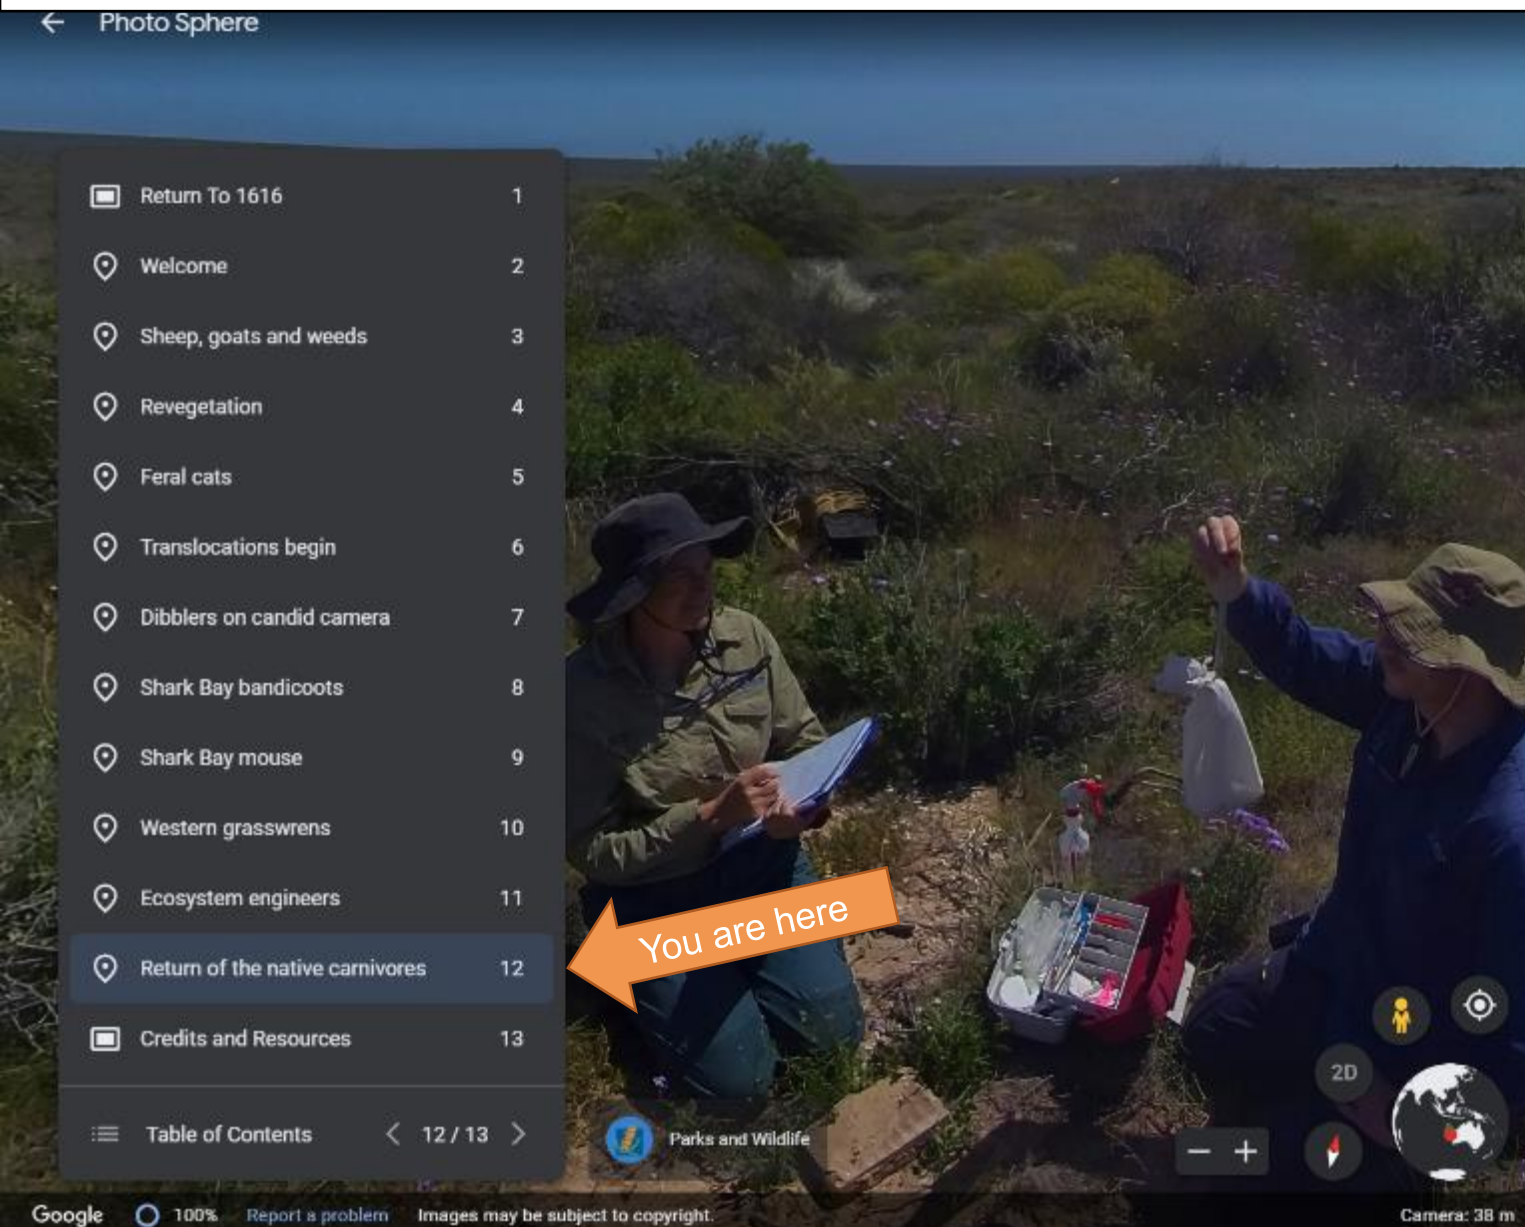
Photo Sphere

Return To 1616 1
Welcome 2
Sheep, goats and weeds 3
Revegetation 4
Feral cats 5
Translocations begin 6
Dibblers on candid camera 7
Shark Bay bandicoots 8
Shark Bay mouse 9
Western grasswrens 10
Ecosystem engineers 11
Return of the native carnivores 12
Credits and Resources 13

Table of Contents 12 / 13

You are here

Parks and Wildlife

2D

Google 100% Report a problem Images may be subject to copyright. Camera: 38 m